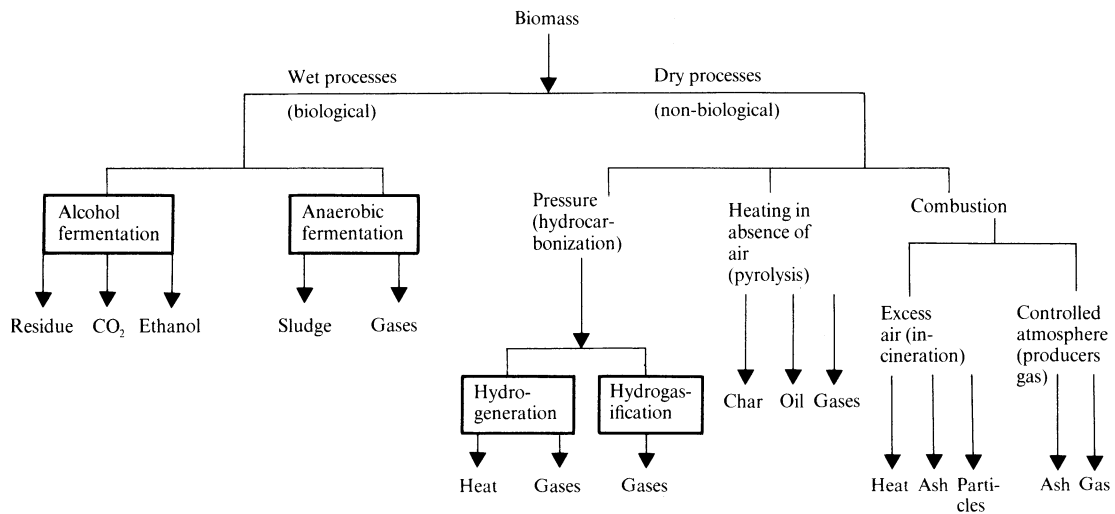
Biomass

Wet processes (biological)

Dry processes (non-biological)

Alcohol fermentation

Anaerobic fermentation

Residue $CO_2$ Ethanol

Sludge Gases

Pressure (hydrocarbonization)

Hydrogeneration

Hydrogasification

Heat Gases

Gases

Heating in absence of air (pyrolysis)

Char Oil Gases

Combustion

Excess air (incineration)

Heat Ash Particles

Controlled atmosphere (producers gas)

Ash Gas